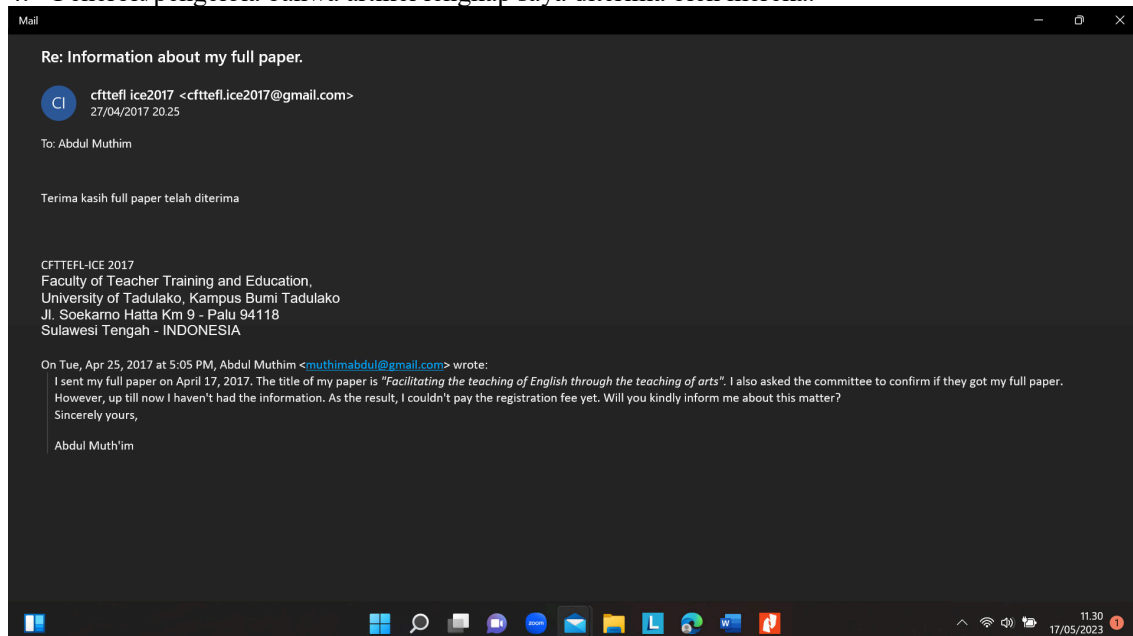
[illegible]

Mail

Re: Information about my full paper.

CI

cfttefl ice2017 <cfttefl.ice2017@gmail.com>
27/04/2017 20.25

To: Abdul Muthim

Terima kasih full paper telah diterima

CFTTEFL-ICE 2017
Faculty of Teacher Training and Education,
University of Tadulako, Kampus Bumi Tadulako
Jl. Soekarno Hatta Km 9 - Palu 94118
Sulawesi Tengah - INDONESIA

On Tue, Apr 25, 2017 at 5:05 PM, Abdul Muthim <muthimabdul@gmail.com> wrote:
I sent my full paper on April 17, 2017. The title of my paper is *"Facilitating the teaching of English through the teaching of arts"*. I also asked the committee to confirm if they got my full paper. However, up till now I haven't had the information. As the result, I couldn't pay the registration fee yet. Will you kindly inform me about this matter?
Sincerely yours,

Abdul Muth'im

11.30
17/05/2023
1